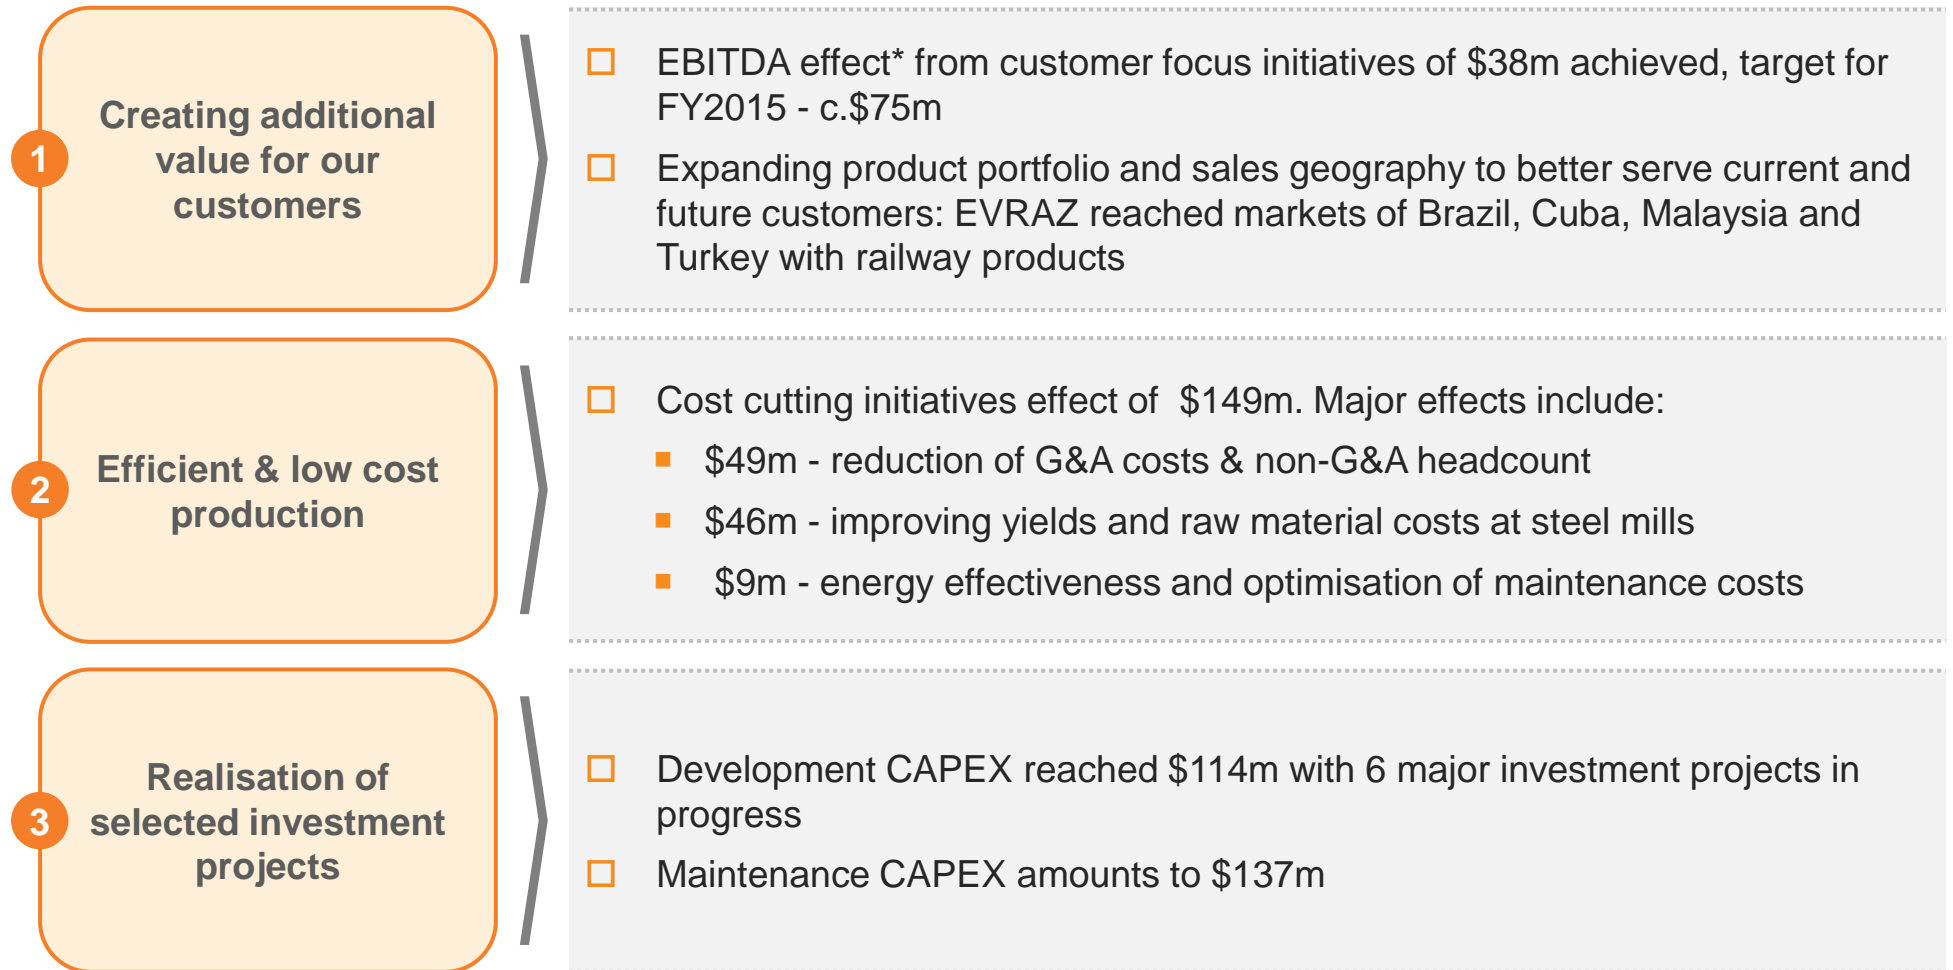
1
Creating additional value for our customers

EBITDA effect* from customer focus initiatives of \$38m achieved, target for FY2015 - c.\$75m

Expanding product portfolio and sales geography to better serve current and future customers: EVRAZ reached markets of Brazil, Cuba, Malaysia and Turkey with railway products

2
Efficient & low cost production

Cost cutting initiatives effect of \$149m. Major effects include:

\$49m - reduction of G&A costs & non-G&A headcount

\$46m - improving yields and raw material costs at steel mills

\$9m - energy effectiveness and optimisation of maintenance costs

3
Realisation of selected investment projects

Development CAPEX reached \$114m with 6 major investment projects in progress

Maintenance CAPEX amounts to \$137m